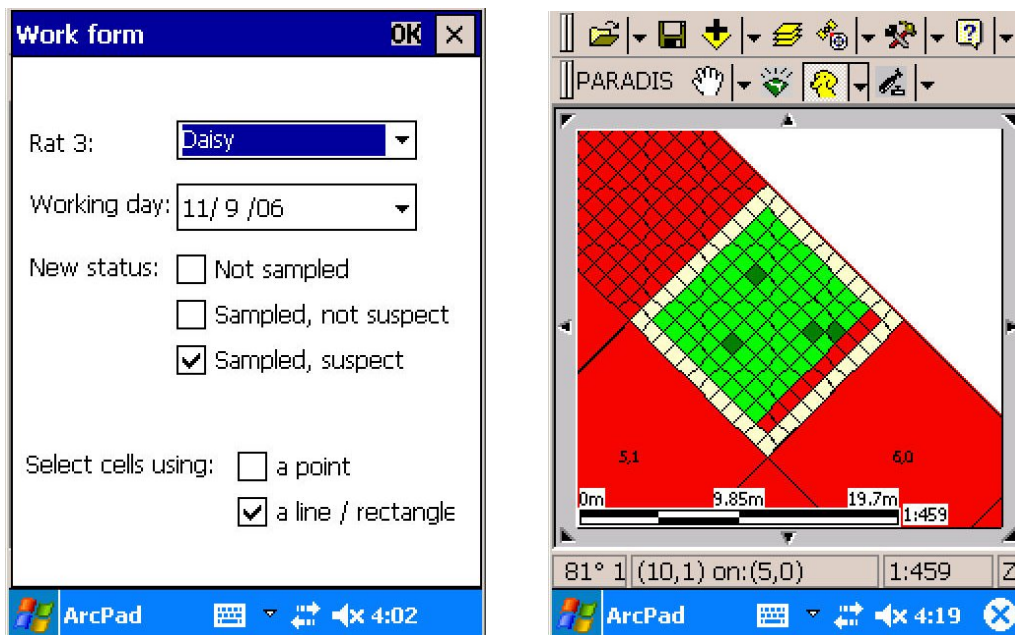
Work form OK ×

Rat 3: Daisy

Working day: 11/ 9 /06

New status: Not sampled

Sampled, not suspect

Sampled, suspect

Select cells using: a point

a line / rectangle

ArcPad 4:02

PARADIS

5,1

6,0

0m 9.85m 19.7m 1:459

81° 1 (10,1) on:(5,0) 1:459 Z

ArcPad 4:19